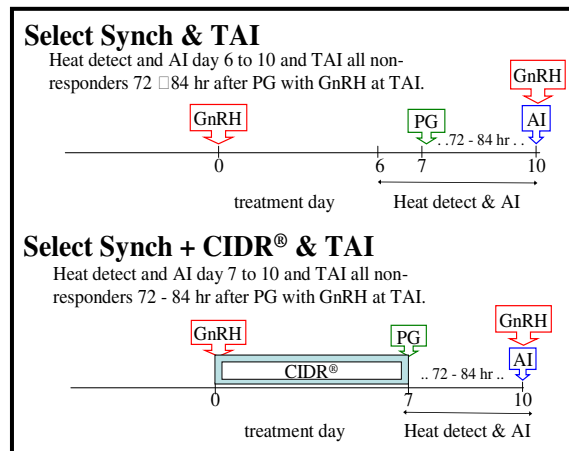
Select Synch & TAI

Heat detect and AI day 6 to 10 and TAI all non-responders 72 □84 hr after PG with GnRH at TAI.

GnRH

GnRH

PG

AI

. . 72 - 84 hr . .

0

6

7

10

treatment day

Heat detect & AI

Select Synch + CIDR® & TAI

Heat detect and AI day 7 to 10 and TAI all non-responders 72 - 84 hr after PG with GnRH at TAI.

GnRH

PG

GnRH

CIDR®

.. 72 - 84 hr ..

AI

0

7

10

treatment day

Heat detect & AI